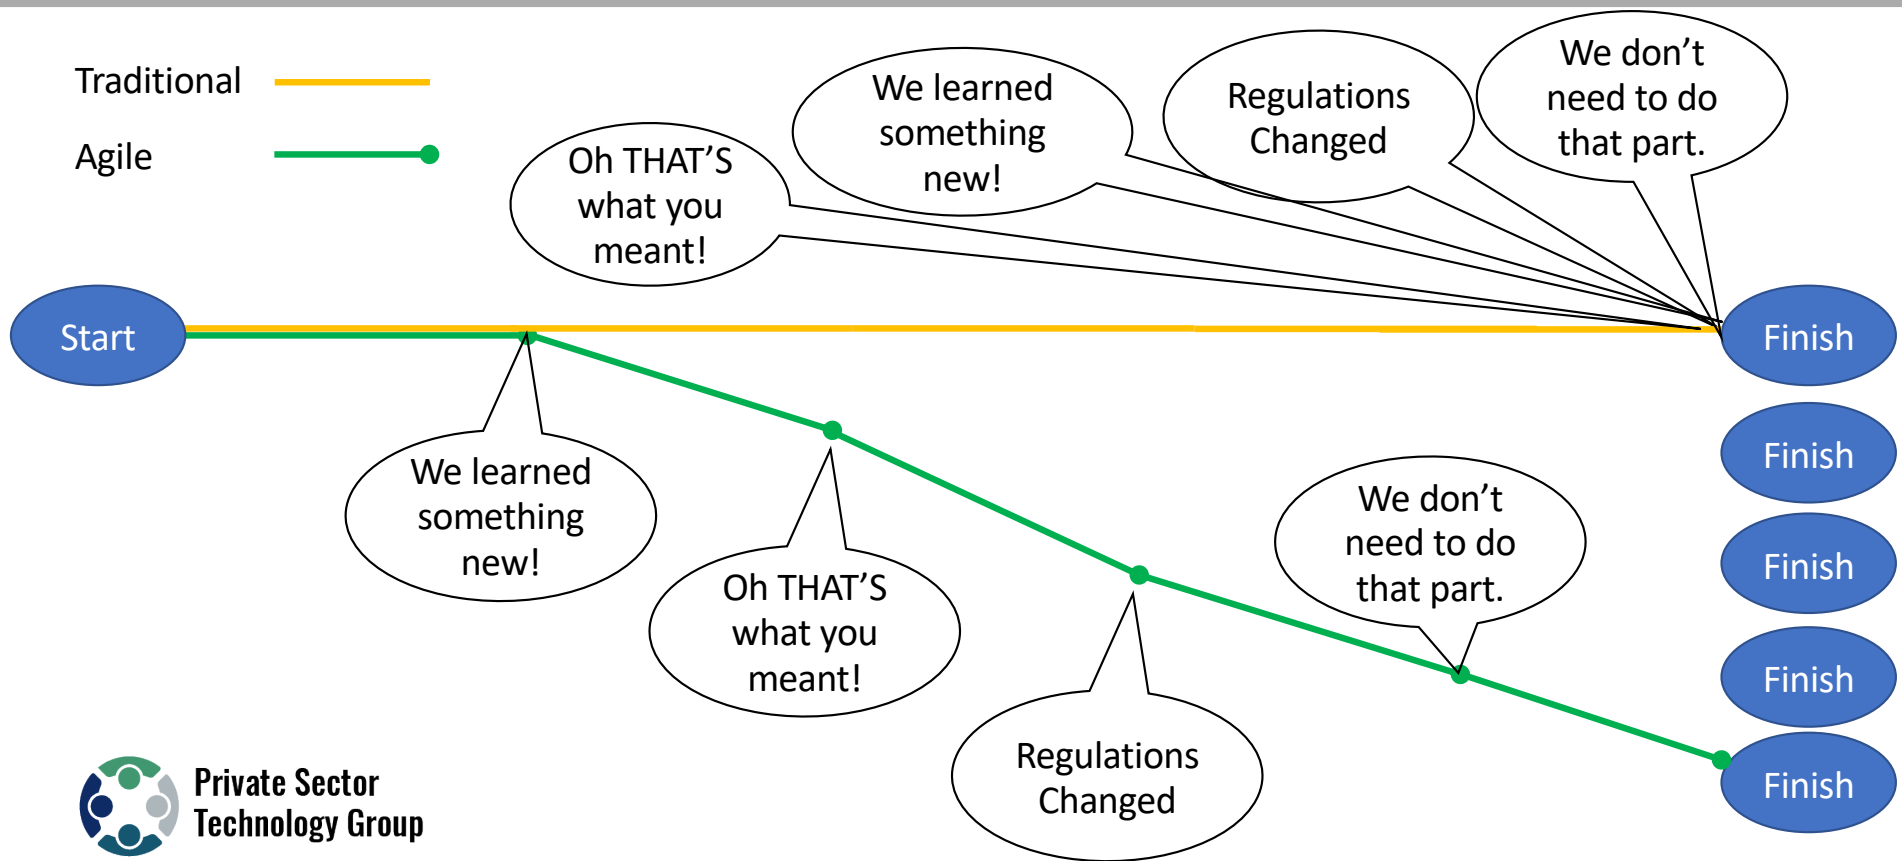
Traditional

Agile

We learned something new!

Regulations Changed

We don’t need to do that part.

Oh THAT’S what you meant!

Start

Finish

We learned something new!

Oh THAT’S what you meant!

We don’t need to do that part.

Finish

Finish

Finish

Regulations Changed

Finish

Private Sector Technology Group